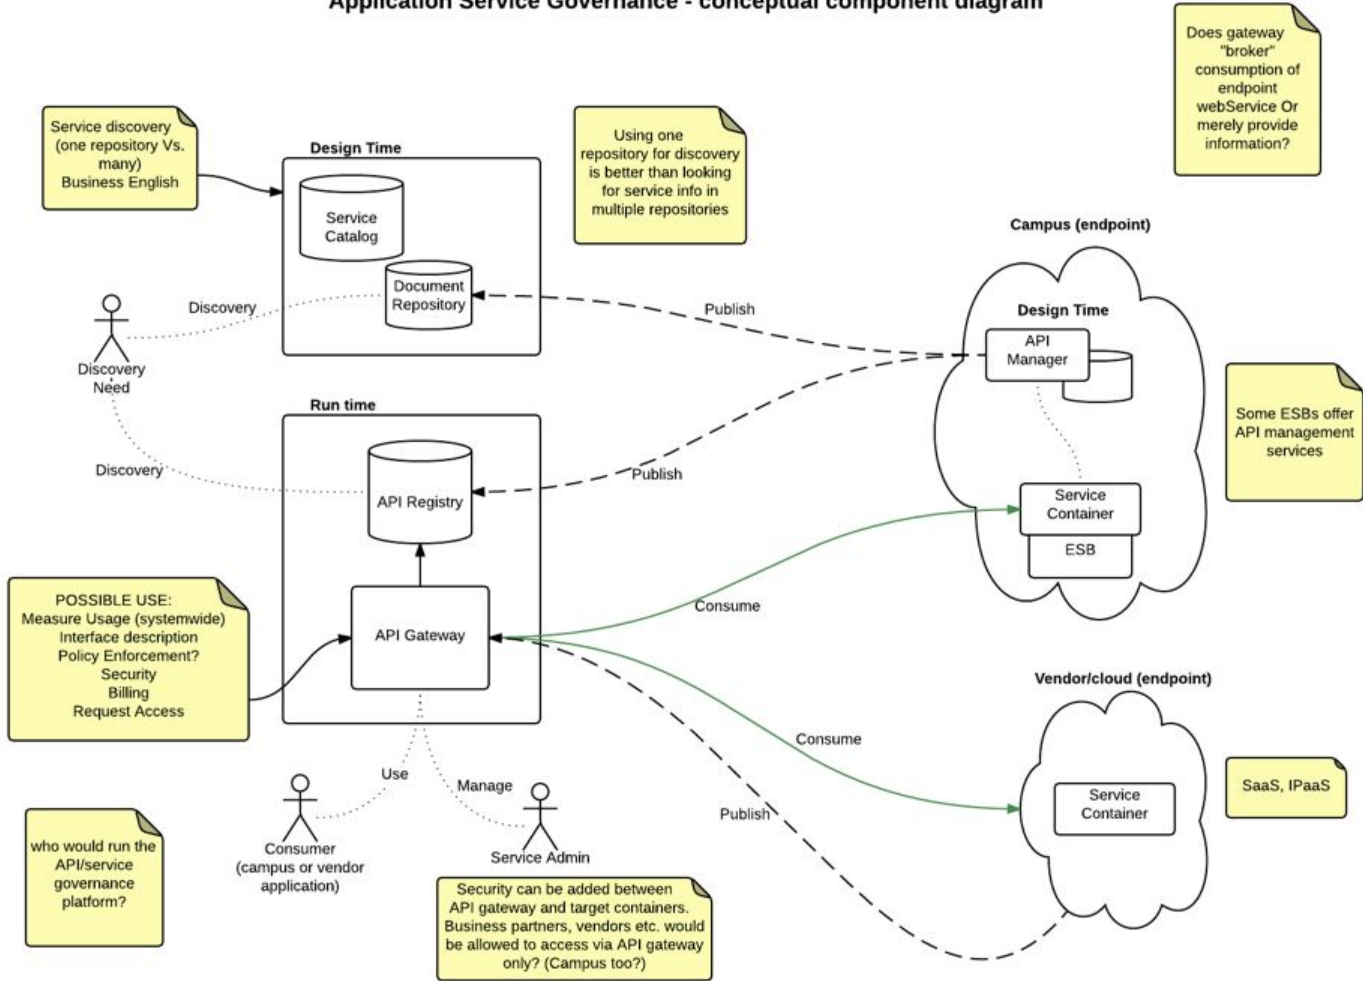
Application Service Governance - conceptual component diagram

Does gateway "broker" consumption of endpoint webService Or merely provide information?

Service discovery (one repository Vs. many) Business English

Design Time

Service Catalog

Document Repository

Using one repository for discovery is better than looking for service info in multiple repositories

Campus (endpoint)

Discovery

Discovery Need

Publish

Design Time

API Manager

Some ESBs offer API management services

Run time

Discovery

API Registry

Publish

Service Container

ESB

POSSIBLE USE: Measure Usage (systemwide) Interface description Policy Enforcement? Security Billing Request Access

API Gateway

Consume

Vendor/cloud (endpoint)

Consume

Service Container

SaaS, IPaaS

Use

Manage

Publish

who would run the API/service governance platform?

Consumer (campus or vendor application)

Service Admin

Security can be added between API gateway and target containers. Business partners, vendors etc. would be allowed to access via API gateway only? (Campus too?)